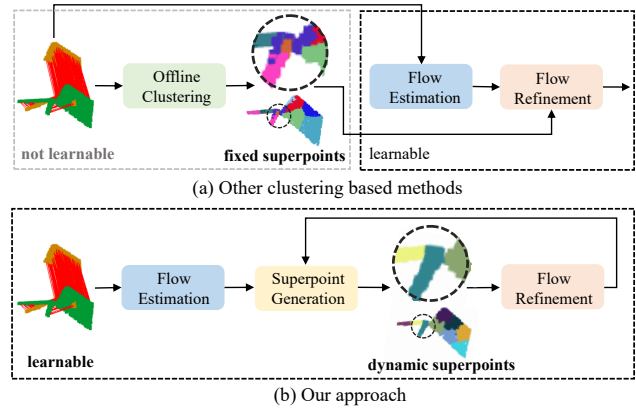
Offline Clustering

not learnable

fixed superpoints

Flow Estimation

Flow Refinement

learnable

(a) Other clustering based methods

Flow Estimation

Superpoint Generation

Flow Refinement

learnable

dynamic superpoints

(b) Our approach